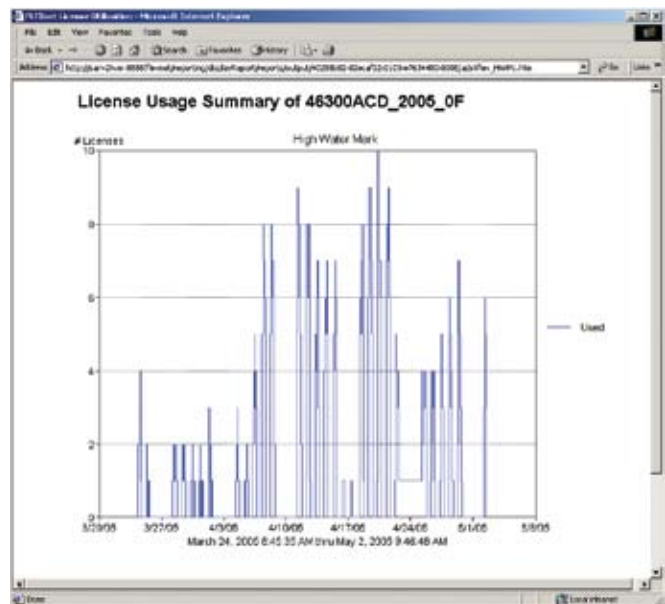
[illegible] License Utilization - Microsoft Internet Explorer

File Edit View Favorites Tools Help

Back Search Favorites History

Address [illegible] Go Links

License Usage Summary of 46300ACD_2005_0F

High Water Mark

# Licenses

10

8

6

4

2

0

3/20/05 3/27/05 4/3/05 4/10/05 4/17/05 4/24/05 5/1/05 5/8/05

March 24, 2005 6:45:35 AM thru May 2, 2005 9:46:48 AM

Used

Done Local intranet